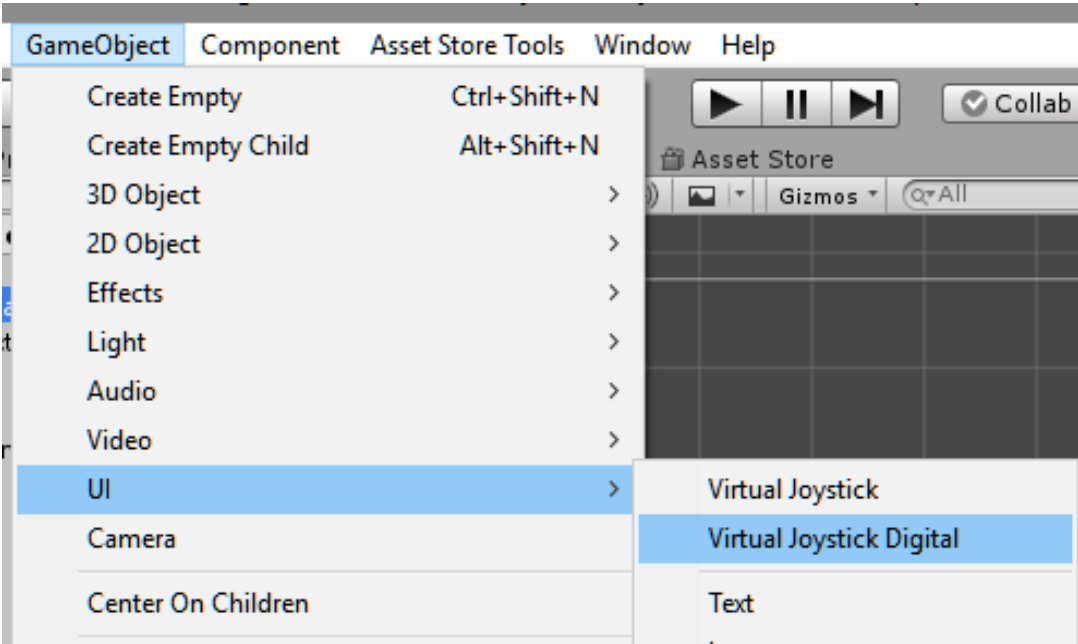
GameObject Component Asset Store Tools Window Help

Create Empty Ctrl+Shift+N
Create Empty Child Alt+Shift+N
3D Object >
2D Object >
Effects >
Light >
Audio >
Video >
UI >
Camera
Center On Children

Collab
Asset Store
Gizmos
All

Virtual Joystick
Virtual Joystick Digital
Text